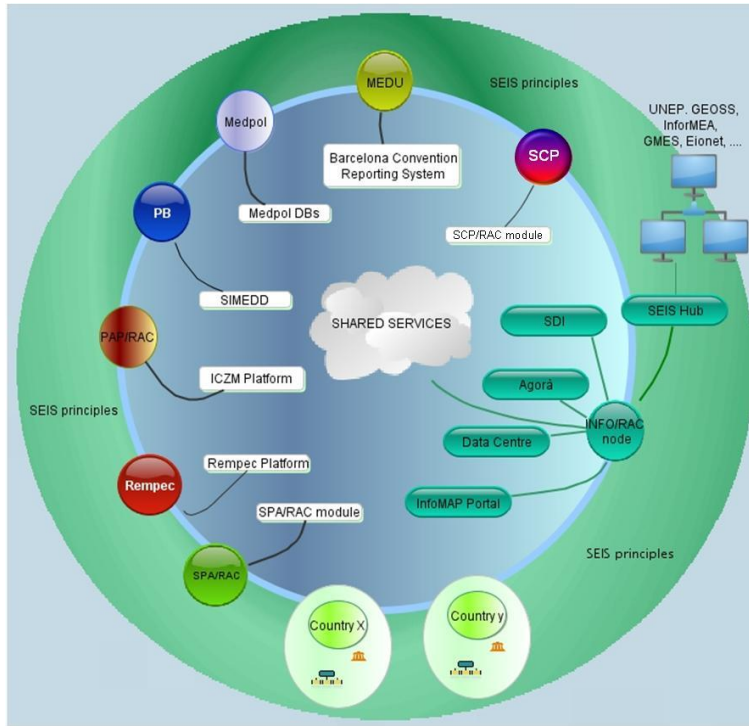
MEDU

SEIS principles

Medpol

Barcelona Convention Reporting System

SCP

UNEP, GEOSS, InforMEA, GMES, Eionet, ....

PB

Medpol DBs

SCP/RAC module

SIMEDD

SHARED SERVICES

SDI

SEIS Hub

PAP/RAC

ICZM Platform

Agorà

SEIS principles

INFO/RAC node

Data Centre

Rempec Platform

Rempec

InfoMAP Portal

SPA/RAC module

SEIS principles

SPA/RAC

Country X

Country y